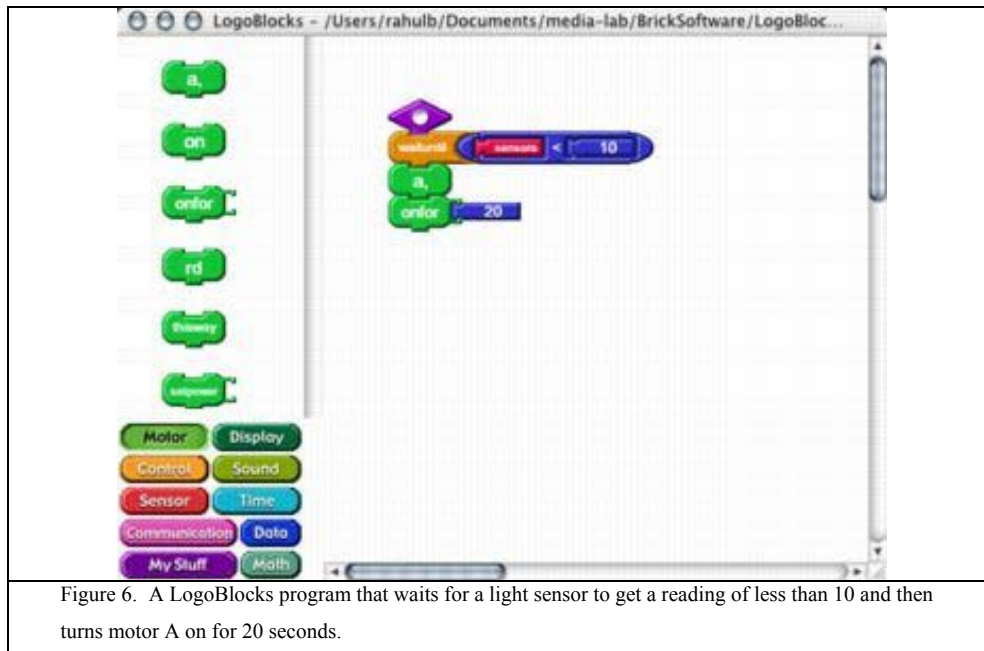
LogoBlocks - /Users/rahulb/Documents/media-lab/BrickSoftware/LogoBloc...

a,

on

onfor

rd

thisway

setpower

waituntil

sensora

<

10

a,

onfor

20

Motor

Display

Control

Sound

Sensor

Time

Communication

Data

My Stuff

Math

Figure 6. A LogoBlocks program that waits for a light sensor to get a reading of less than 10 and then turns motor A on for 20 seconds.